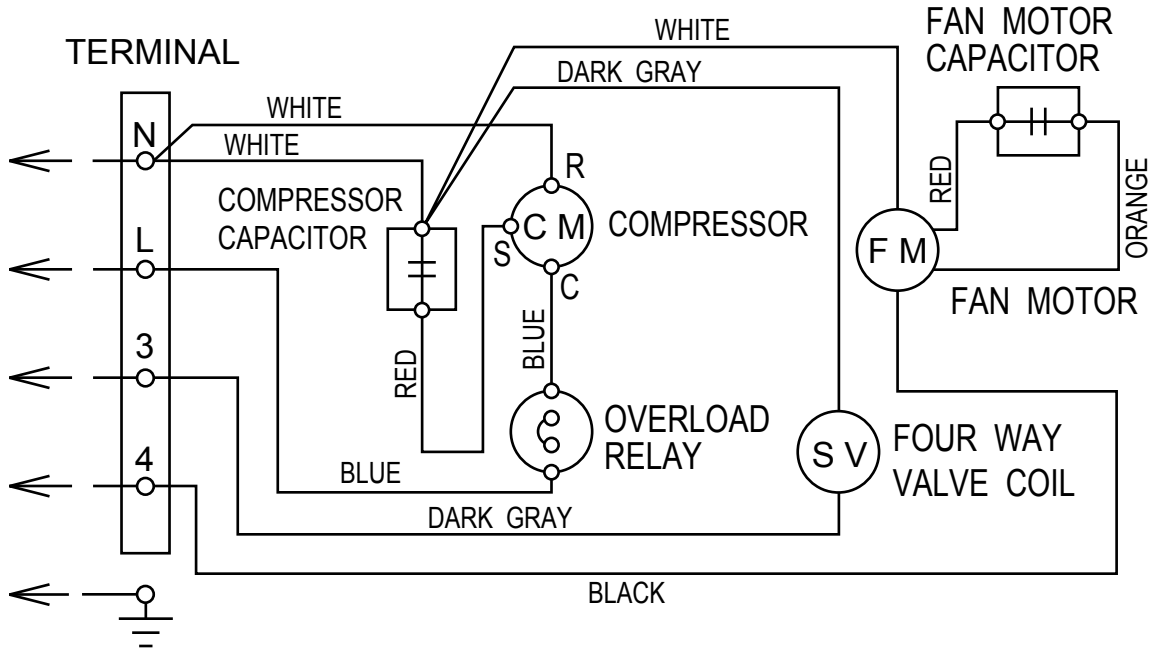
TERMINAL

WHITE

FAN MOTOR CAPACITOR

DARK GRAY

WHITE

N

WHITE

R

RED

ORANGE

COMPRESSOR CAPACITOR

C M

COMPRESSOR

L

S

C

F M

FAN MOTOR

BLUE

3

RED

OVERLOAD RELAY

FOUR WAY VALVE COIL

S V

4

BLUE

DARK GRAY

BLACK